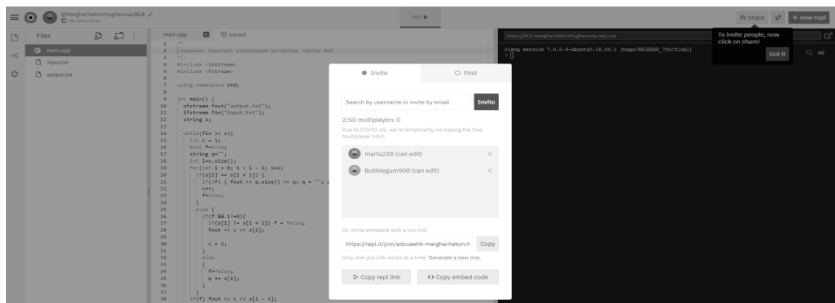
@margharitakonhughanowa/KLE
No description

run ▶

share
+ new repl

To invite people, now click on share!
Got it

Files
main.cpp
input.txt
output.txt

main.cpp
saved

1 /*
2 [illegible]
3
4 #include <iostream>
5 #include <fstream>
6
7 using namespace std;
8
9
10 int main() {
11 ofstream fout("output.txt");
12 ifstream fin("input.txt");
13 string s;
14
15 while(fin >> s){
16 int d = 1;
17 bool f=true;
18 string q="";
19 int l=s.size();
20 for(int i = 0; i < l - 1; i++)
21 if(s[i] == s[i + 1]) {
22 if(!f) { fout << q.size() << q; q = ""; }
23 c++;
24 f=true;
25 }
26 else {
27 if(f && c!=0){
28 if(s[i] != s[i + 1]) f = false;
29 fout << c << s[i];
30
31 c = 1;
32 }
33 else
34 {
35 f=false;
36 q += s[i];
37 }
38 }
39 if(f) fout << c << s[l - 1];

https://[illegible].repl.run

clang version 7.0.0-3~ubuntu0.18.04.1 (tags/RELEASE_700/final)
> []

Invite
Post

Search by username or invite by email
Invite

2/50 multiplayers
Due to COVID-19, we're temporarily increasing the free multiplayer limit.

maria228 (can edit)
Bubblegum908 (can edit)

Or, invite someone with a join link
https://repl.it/join/adouaehk-margharitakonh
Copy
Only one join link works at a time. Generate a new one.

Copy repl link
Copy embed code